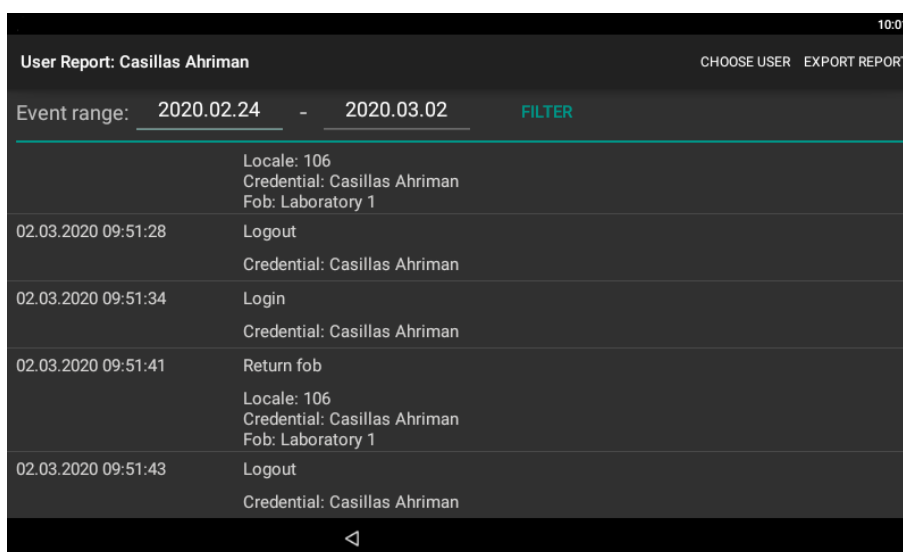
10:0

User Report: Casillas Ahriman

CHOOSE USER EXPORT REPORT

Event range: 2020.02.24 - 2020.03.02 FILTER

Locale: 106
Credential: Casillas Ahriman
Fob: Laboratory 1

| | |
|---|---|
| 02.03.2020 09:51:28 | Logout<br>Credential: Casillas Ahriman |
| 02.03.2020 09:51:34 | Login<br>Credential: Casillas Ahriman |
| 02.03.2020 09:51:41 | Return fob<br>Locale: 106<br>Credential: Casillas Ahriman<br>Fob: Laboratory 1 |
| 02.03.2020 09:51:43 | Logout<br>Credential: Casillas Ahriman |

◁